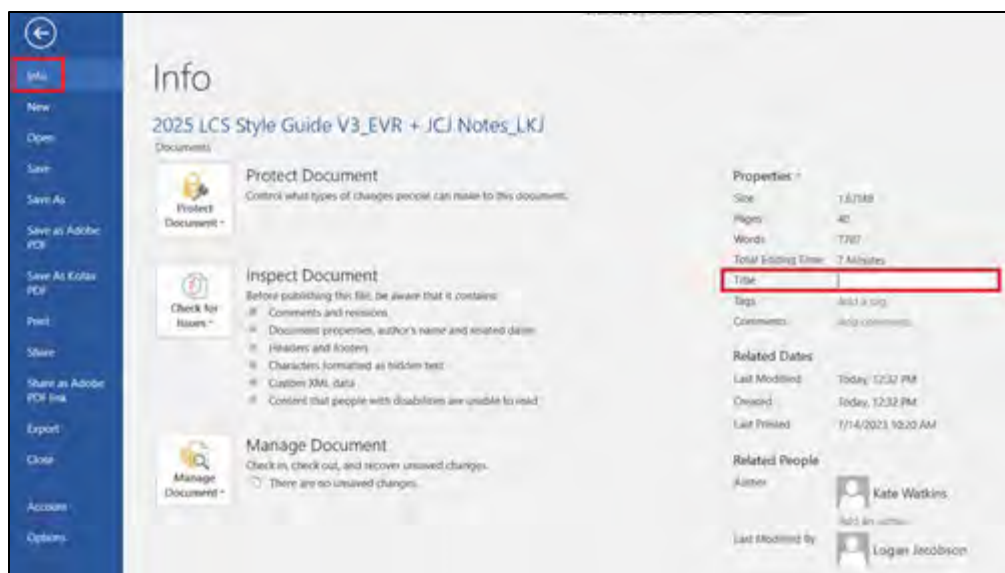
Info
New
Open
Save
Save As
Save as Adobe PDF
Save As Kofax PDF
Print
Share
Share as Adobe PDF link
Export
Close
Account
Options

Info

2025 LCS Style Guide V3_EVR + JCJ Notes_LKJ
Documents

Protect Document
Protect Document
Control what types of changes people can make to this document.

Check for Issues
Inspect Document
Before publishing this file, be aware that it contains:
Comments and revisions
Document properties, author's name and related dates
Headers and footers
Characters formatted as hidden text
Custom XML data
Content that people with disabilities are unable to read

Manage Document
Manage Document
Check in, check out, and recover unsaved changes.
There are no unsaved changes.

Properties
Size 1.67MB
Pages 40
Words 7707
Total Editing Time 7 Minutes
Title
Tags Add a tag
Comments Add comments

Related Dates
Last Modified Today, 12:32 PM
Created Today, 12:32 PM
Last Printed 7/14/2023 10:20 AM

Related People
Author
Kate Watkins
Add an author
Last Modified By
Logan Jacobson